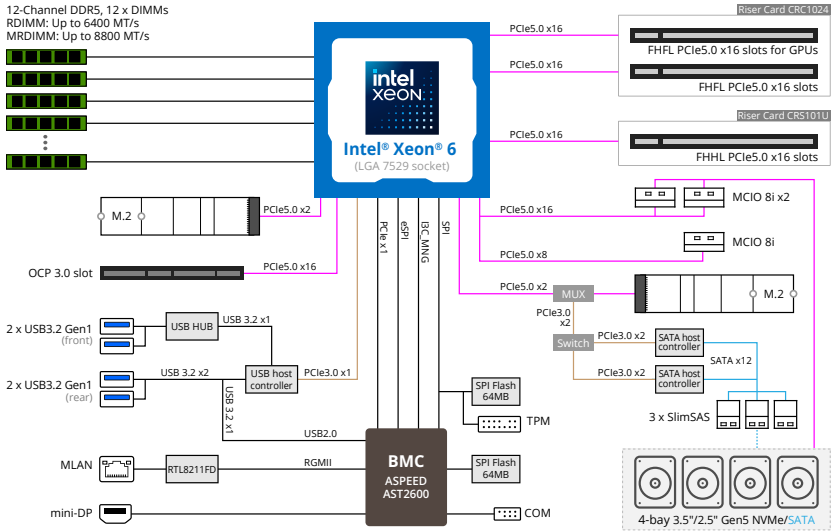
12-Channel DDR5, 12 x DIMMs
RDIMM: Up to 6400 MT/s
MRDIMM: Up to 8800 MT/s

intel XEON

Intel® Xeon® 6
(LGA 7529 socket)

Riser Card CRC1024
PCIe5.0 x16
FHFL PCIe5.0 x16 slots for GPUs
PCIe5.0 x16
FHFL PCIe5.0 x16 slots

Riser Card CRS101U
PCIe5.0 x16
FHHL PCIe5.0 x16 slots

M.2
PCIe5.0 x2
PCIe x1
eSPI
I3C MNG
SPI
PCIe5.0 x16
MCIO 8i x2
PCIe5.0 x8
MCIO 8i

OCP 3.0 slot
PCIe5.0 x16
PCIe5.0 x2
MUX
M.2

2 x USB3.2 Gen1 (front)
USB HUB
USB 3.2 x1
PCIe3.0 x2
Switch
PCIe3.0 x2
SATA host controller
SATA x12
USB host controller
PCIe3.0 x1
2 x USB3.2 Gen1 (rear)
USB 3.2 x2
USB 3.2 x1
PCIe3.0 x2
SATA host controller
SPI Flash 64MB
TPM
3 x SlimSAS
USB2.0

MLAN
RTL8211FD
RGMII
BMC
ASPEED AST2600
SPI Flash 64MB

mini-DP
COM
4-bay 3.5"/2.5" Gen5 NVMe/SATA